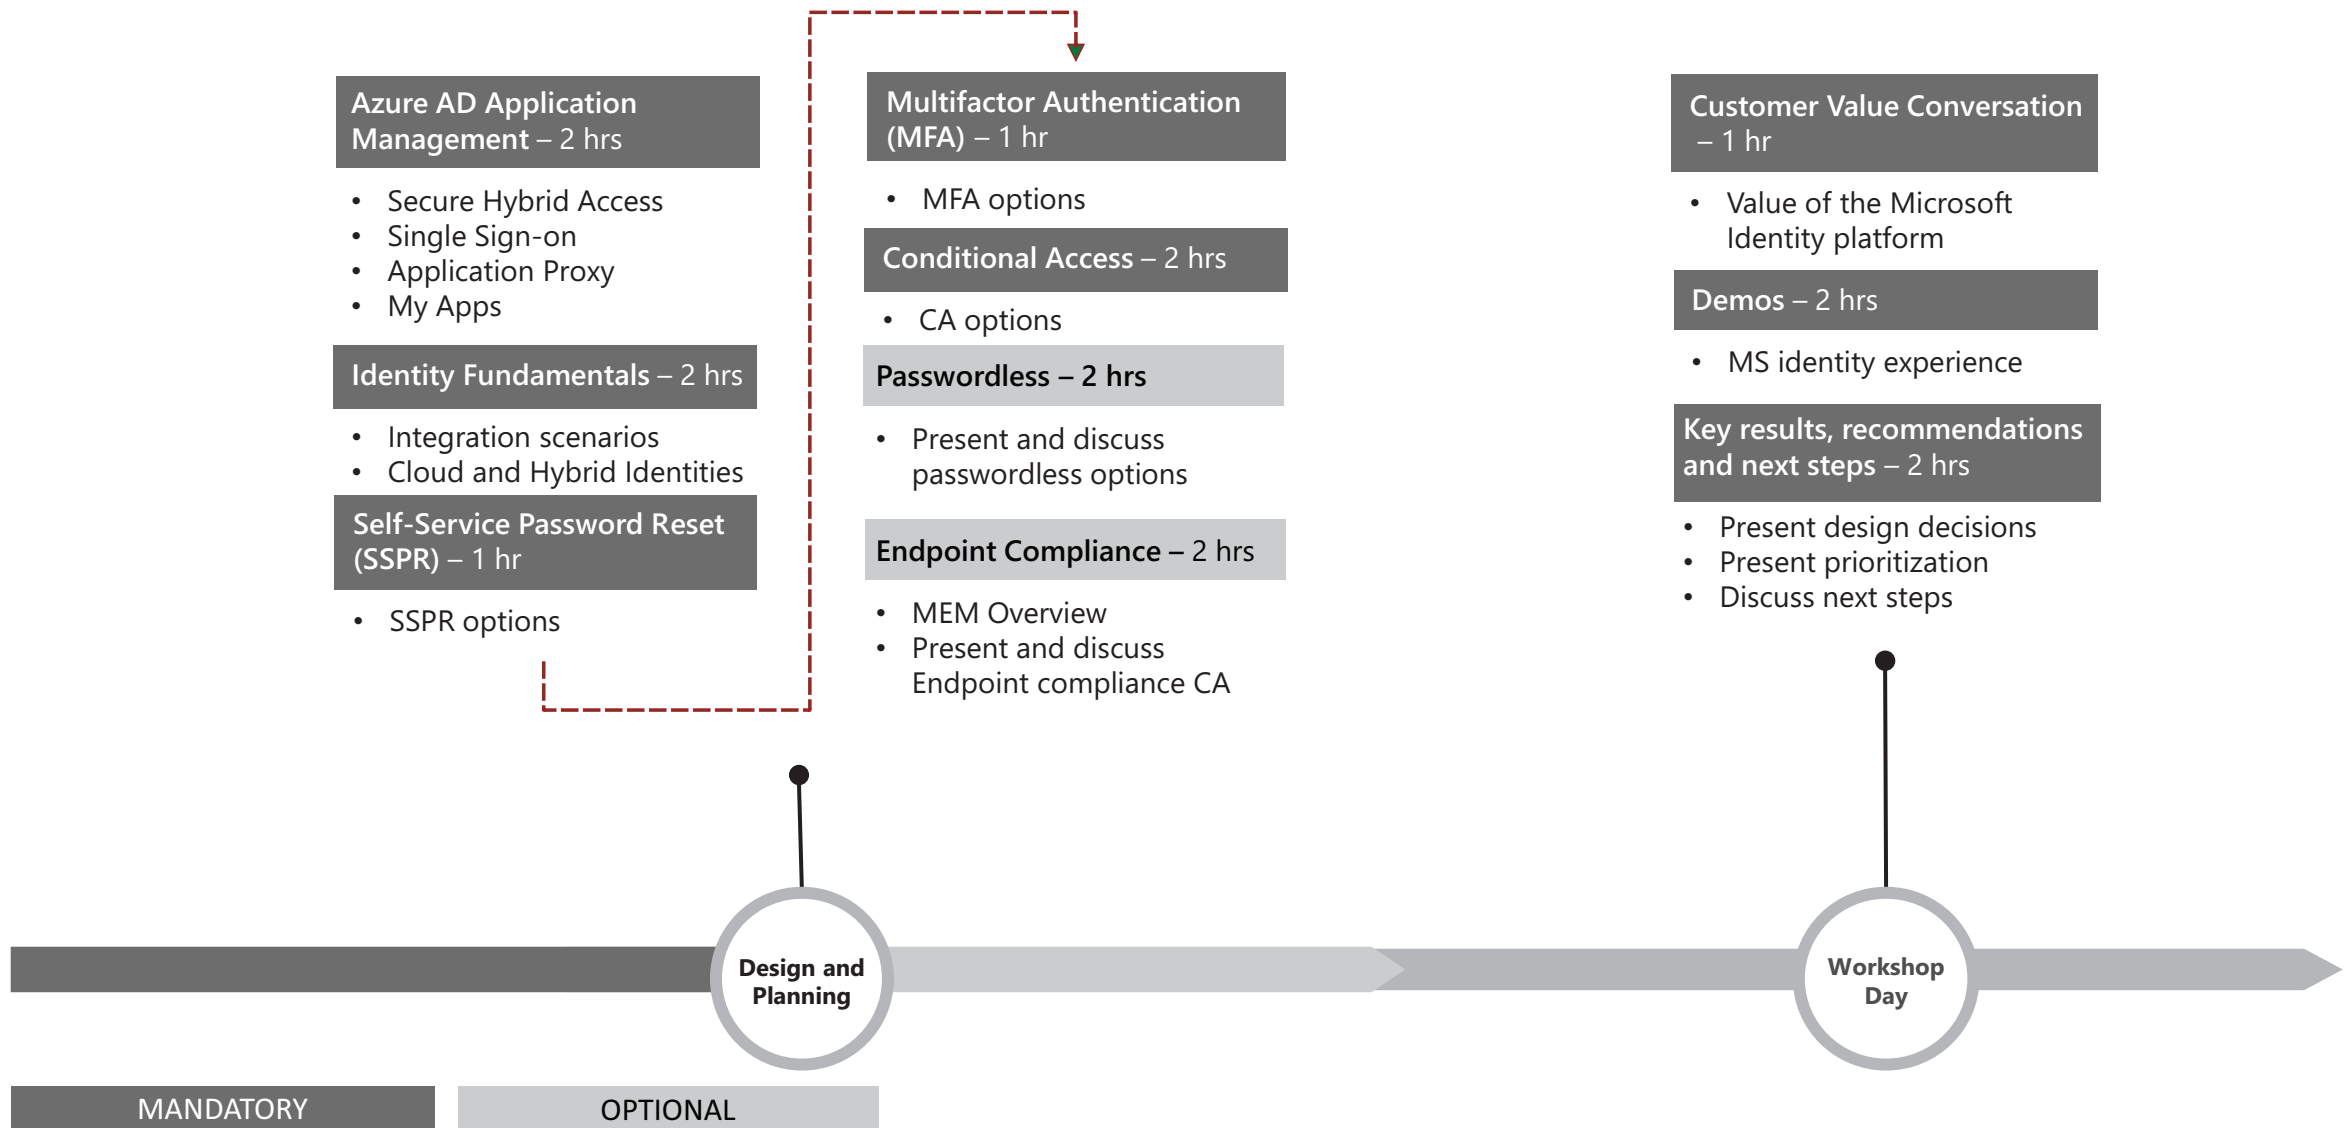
Azure AD Application Management – 2 hrs

- Secure Hybrid Access
- Single Sign-on
- Application Proxy
- My Apps

Identity Fundamentals – 2 hrs

- Integration scenarios
- Cloud and Hybrid Identities

Self-Service Password Reset (SSPR) – 1 hr

- SSPR options

Multifactor Authentication (MFA) – 1 hr

- MFA options

Conditional Access – 2 hrs

- CA options

Passwordless – 2 hrs

- Present and discuss passwordless options

Endpoint Compliance – 2 hrs

- MEM Overview
- Present and discuss Endpoint compliance CA

Customer Value Conversation – 1 hr

- Value of the Microsoft Identity platform

Demos – 2 hrs

- MS identity experience

Key results, recommendations and next steps – 2 hrs

- Present design decisions
- Present prioritization
- Discuss next steps

Design and Planning

Workshop Day

MANDATORY

OPTIONAL